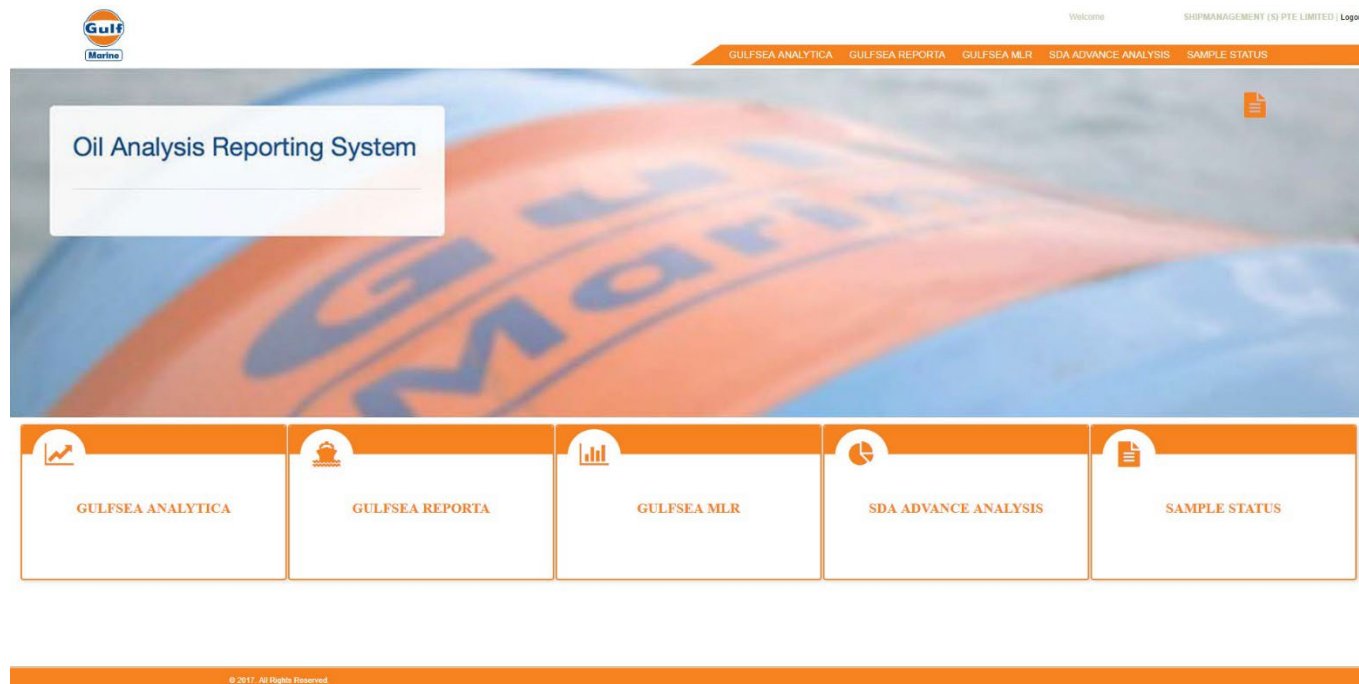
Gulf
Marine

Welcome SHIPMANAGEMENT (S) PTE LIMITED | Logo

GULFSEA ANALYTICA GULFSEA REPORTA GULFSEA MLR SDA ADVANCE ANALYSIS SAMPLE STATUS

Oil Analysis Reporting System

GULFSEA ANALYTICA

GULFSEA REPORTA

GULFSEA MLR

SDA ADVANCE ANALYSIS

SAMPLE STATUS

© 2017. All Rights Reserved